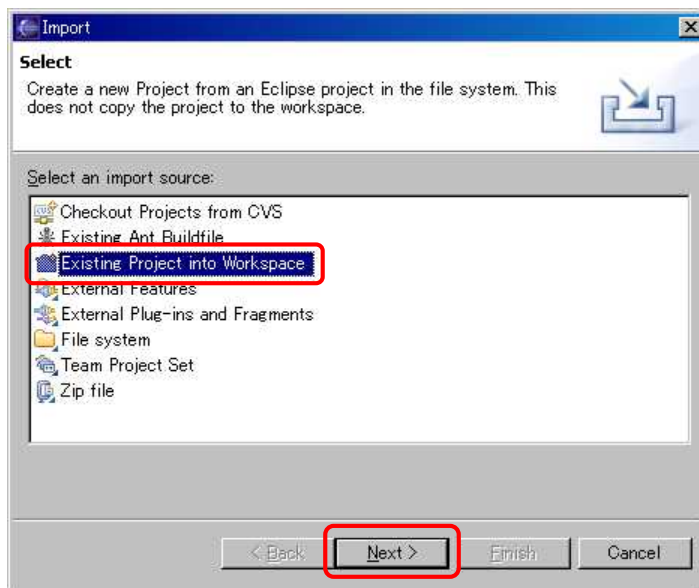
Import

Select

Create a new Project from an Eclipse project in the file system. This does not copy the project to the workspace.

Select an import source:

Checkout Projects from CVS
Existing Ant Buildfile
Existing Project into Workspace
External Features
External Plug-ins and Fragments
File system
Team Project Set
Zip file

< Back
Next >
Finish
Cancel